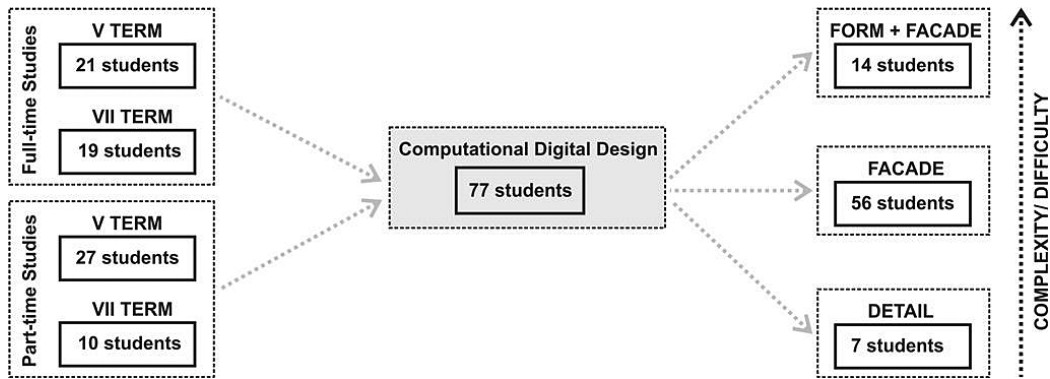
Full-time Studies
V TERM
21 students
VII TERM
19 students

Part-time Studies
V TERM
27 students
VII TERM
10 students

Computational Digital Design
77 students

FORM + FACADE
14 students

FACADE
56 students

DETAIL
7 students

COMPLEXITY/ DIFFICULTY